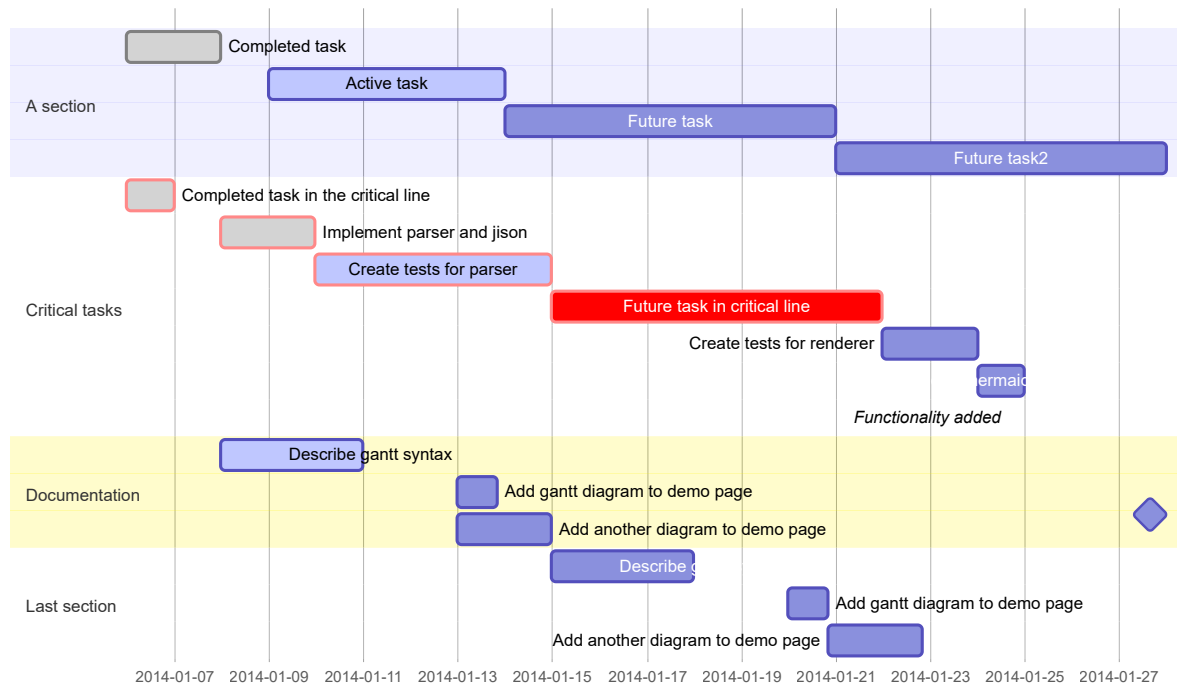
A section

Completed task

Active task

Future task

Future task2

Critical tasks

Completed task in the critical line

Implement parser and jison

Create tests for parser

Future task in critical line

Create tests for renderer

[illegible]ermaid

Functionality added

Documentation

Describe gantt syntax

Add gantt diagram to demo page

Add another diagram to demo page

Last section

Describe g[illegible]

Add gantt diagram to demo page

Add another diagram to demo page

2014-01-07 2014-01-09 2014-01-11 2014-01-13 2014-01-15 2014-01-17 2014-01-19 2014-01-21 2014-01-23 2014-01-25 2014-01-27